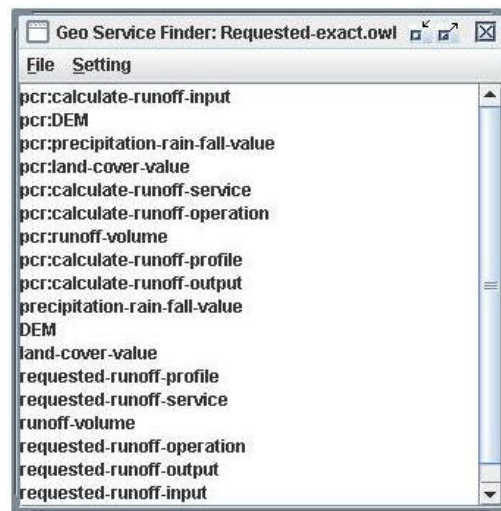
Geo Service Finder: Requested-exact.owl

File Setting

pcr:calculate-runoff-input
pcr:DEM
pcr:precipitation-rain-fall-value
pcr:land-cover-value
pcr:calculate-runoff-service
pcr:calculate-runoff-operation
pcr:runoff-volume
pcr:calculate-runoff-profile
pcr:calculate-runoff-output
precipitation-rain-fall-value
DEM
land-cover-value
requested-runoff-profile
requested-runoff-service
runoff-volume
requested-runoff-operation
requested-runoff-output
requested-runoff-input